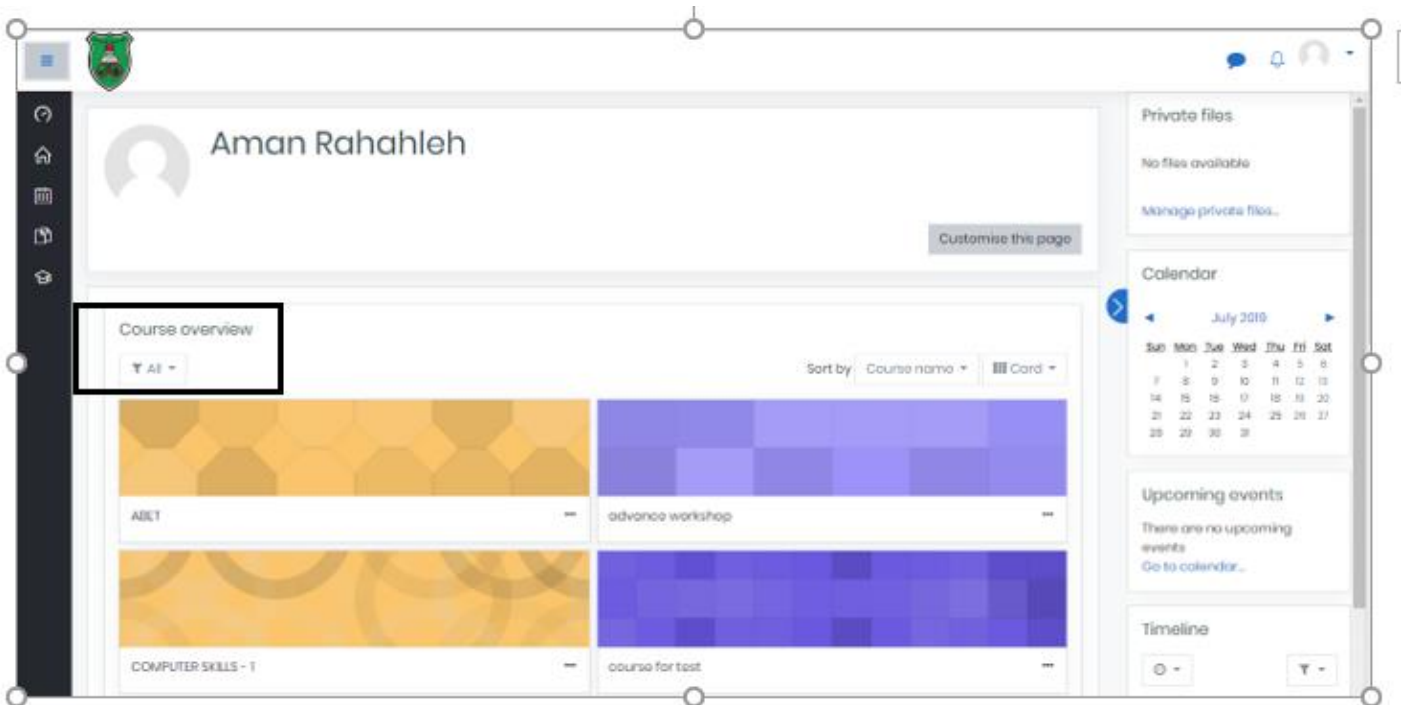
Aman Rahahleh

Customise this page

Course overview

All

Sort by Course name Card

ABET

advance workshop

COMPUTER SKILLS - 1

course for test

Private files

No files available

Manage private files...

Calendar

July 2019

| Sun | Mon | Tue | Wed | Thu | Fri | Sat |
|---|---|---|---|---|---|---|
| | 1 | 2 | 3 | 4 | 5 | 6 |
| 7 | 8 | 9 | 10 | 11 | 12 | 13 |
| 14 | 15 | 16 | 17 | 18 | 19 | 20 |
| 21 | 22 | 23 | 24 | 25 | 26 | 27 |
| 28 | 29 | 30 | 31 | | | |

Upcoming events

There are no upcoming events

Go to calendar...

Timeline